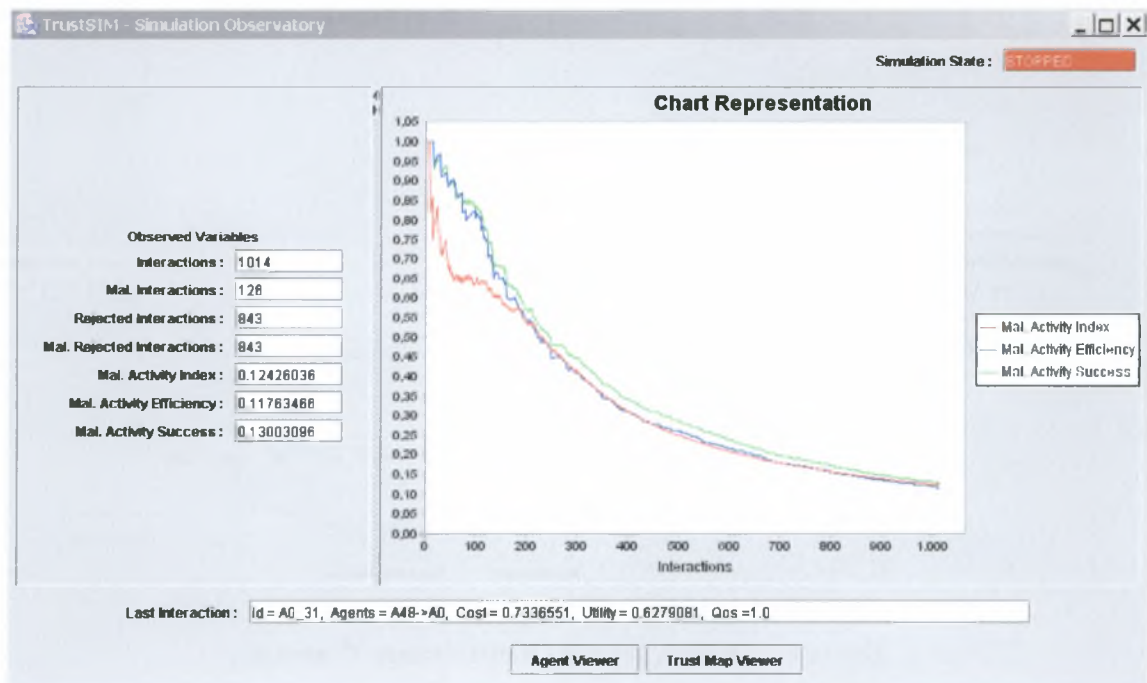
TrustSIM - Simulation Observatory

Simulation State : STOPPED

Observed Variables
Interactions : 1014
Mal. Interactions : 126
Rejected Interactions : 843
Mal. Rejected Interactions : 843
Mal. Activity Index : 0.12426036
Mal. Activity Efficiency : 0.11763466
Mal. Activity Success : 0.13003096

Chart Representation

1,05
1,00
0,95
0,90
0,85
0,80
0,75
0,70
0,65
0,60
0,55
0,50
0,45
0,40
0,35
0,30
0,25
0,20
0,15
0,10
0,05
0,00

0 100 200 300 400 500 600 700 800 900 1,000
Interactions

Mal. Activity Index
Mal. Activity Efficiency
Mal. Activity Success

Last Interaction : Id = A0_31, Agents = A48->A0, Cost = 0.7336551, Utility = 0.6279081, Qos =1.0

Agent Viewer
Trust Map Viewer